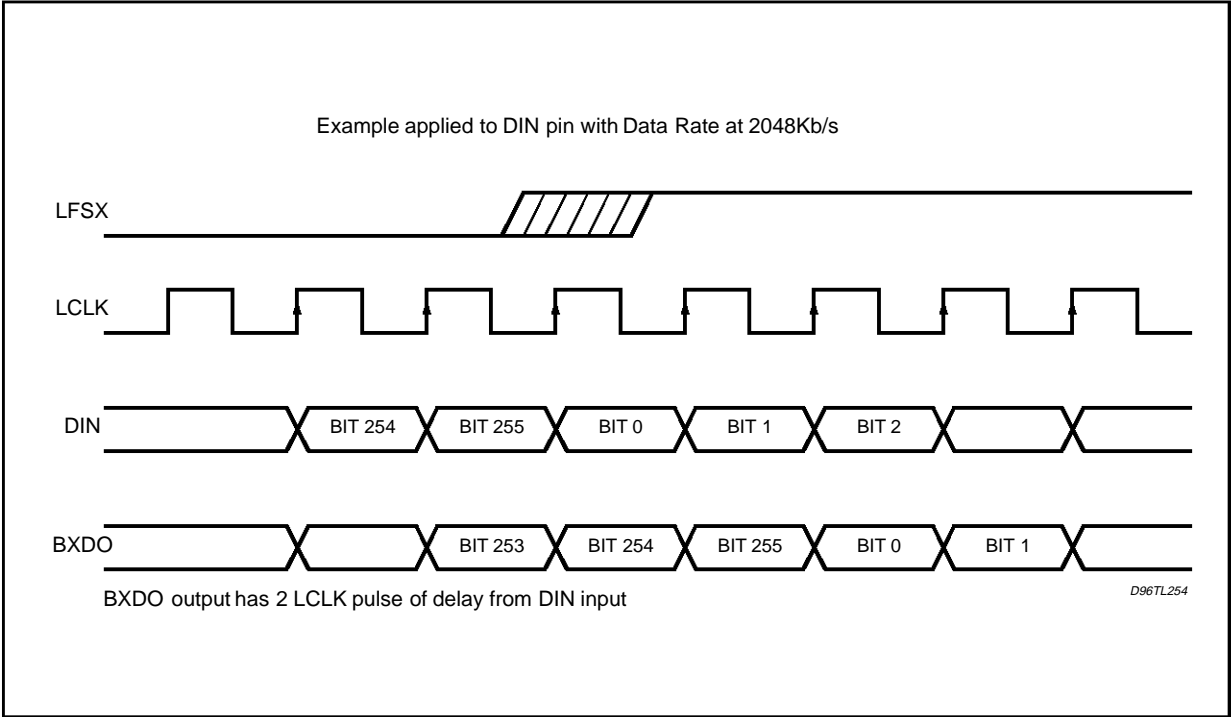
Example applied to DIN pin with Data Rate at 2048Kb/s

LFSX

LCLK

DIN

BIT 254

BIT 255

BIT 0

BIT 1

BIT 2

BXDO

BIT 253

BIT 254

BIT 255

BIT 0

BIT 1

BXDO output has 2 LCLK pulse of delay from DIN input

D96TL254